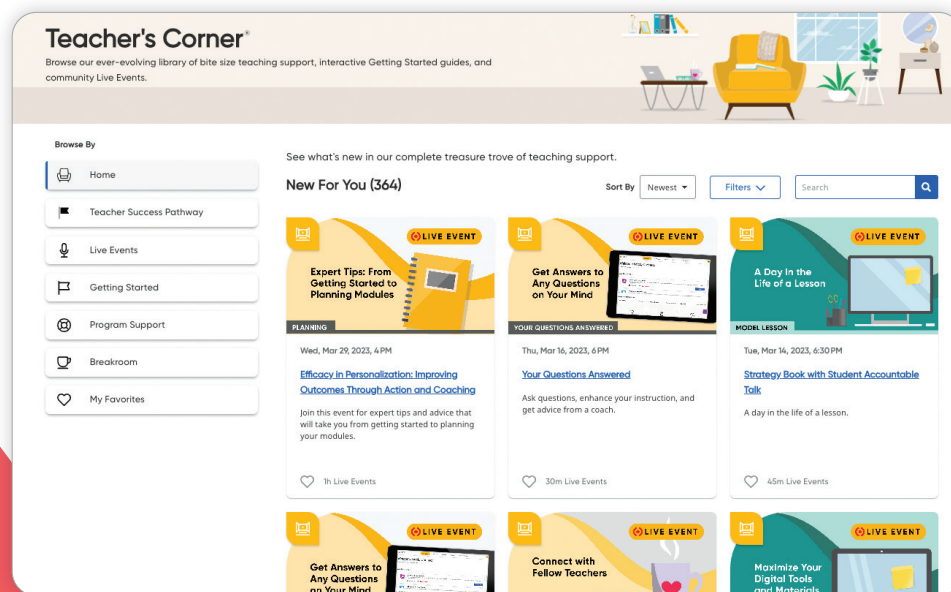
Teacher's Corner®
Browse our ever-evolving library of bite size teaching support, interactive Getting Started guides, and community Live Events.

Browse By

Home

Teacher Success Pathway

Live Events

Getting Started

Program Support

Breakroom

My Favorites

See what's new in our complete treasure trove of teaching support.

New For You (364)

Sort By Newest

Filters

Search

LIVE EVENT
Expert Tips: From Getting Started to Planning Modules
PLANNING
Wed, Mar 29, 2023, 4PM
Efficacy in Personalization: Improving Outcomes Through Action and Coaching
Join this event for expert tips and advice that will take you from getting started to planning your modules.
1h Live Events

LIVE EVENT
Get Answers to Any Questions on Your Mind
YOUR QUESTIONS ANSWERED
Thu, Mar 16, 2023, 6PM
Your Questions Answered
Ask questions, enhance your instruction, and get advice from a coach.
30m Live Events

LIVE EVENT
A Day in the Life of a Lesson
MODEL LESSON
Tue, Mar 14, 2023, 6:30PM
Strategy Book with Student Accountable Talk
A day in the life of a lesson.
45m Live Events

LIVE EVENT
Get Answers to Any Questions on Your Mind

LIVE EVENT
Connect with Fellow Teachers

LIVE EVENT
Maximize Your Digital Tools and Materials